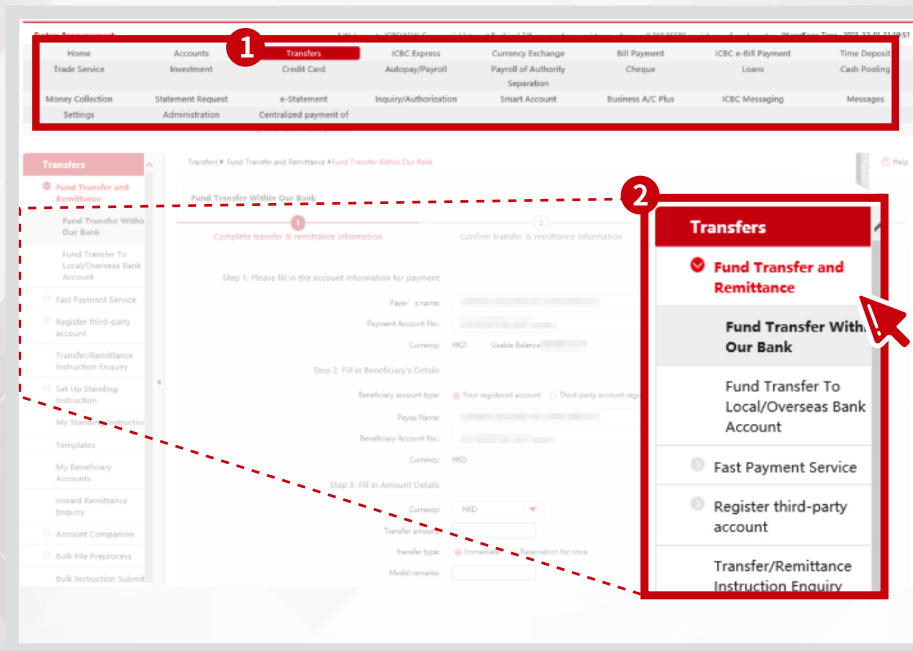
1

Home | Accounts | Transfers | ICBC Express | Currency Exchange | Bill Payment | ICBC e-Bill Payment | Time Deposit
Trade Service | Investment | Credit Card | Autopay/Payroll | Payroll of Authority Separation | Cheque | Loans | Cash Pooling
Money Collection | Statement Request | e-Statement | Inquiry/Authorization | Smart Account | Business A/C Plus | ICBC Messaging | Messages
Settings | Administration | Centralized payment of

Transfers
Fund Transfer and Remittance
Fund Transfer Within Our Bank
Fund Transfer To Local/Overseas Bank Account
Fast Payment Service
Register third-party account
Transfer/Remittance Instruction Enquiry
Set Up Standing Instruction
My Standing Instruction
Templates
My Beneficiary Accounts
Inward Remittance Enquiry
Account Companion
Bulk File Preprocess
Bulk Instruction Submit

Transfers ▸ Fund Transfer and Remittance ▸ Fund Transfer Within Our Bank
Help

Fund Transfer Within Our Bank
1 Complete transfer & remittance information
2 Confirm transfer & remittance information

Step 1: Please fill in the account information for payment
Payer's name:
Payment Account No.:
Currency: HKD Usable Balance

Step 2: Fill in Beneficiary's Details
Beneficiary account type: Your registered account Third-party account reg
Payee Name:
Beneficiary Account No.:
Currency: HKD

Step 3: Fill in Amount Details
Currency: HKD
Transfer amount:
transfer type: Immediate Reservation for once
Model remarks:

2

Transfers
Fund Transfer and Remittance
Fund Transfer Within Our Bank
Fund Transfer To Local/Overseas Bank Account
Fast Payment Service
Register third-party account
Transfer/Remittance Instruction Enquiry